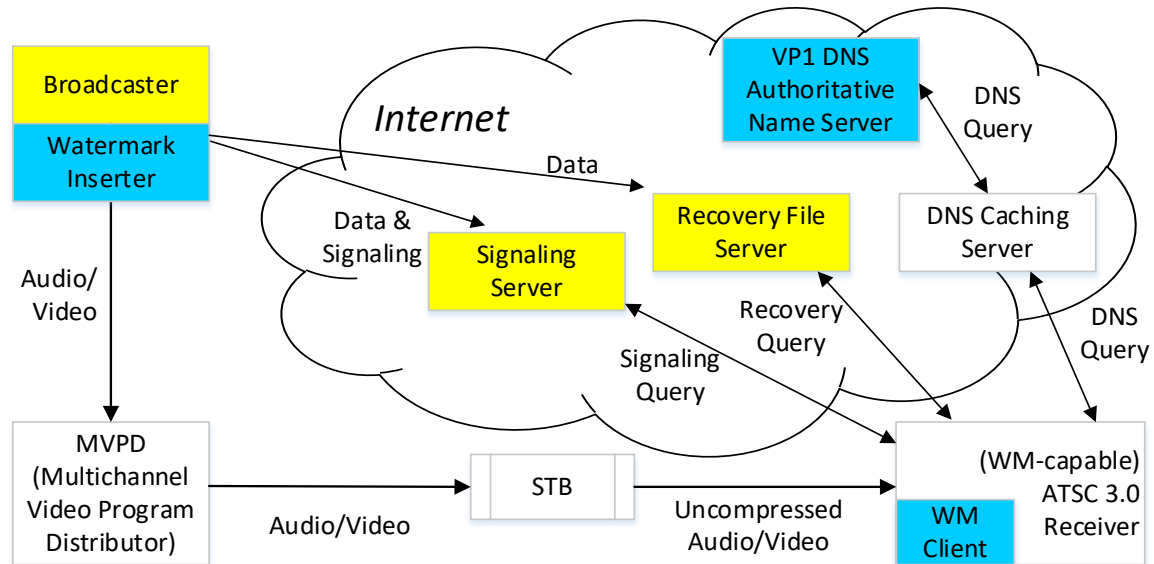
Broadcaster

Watermark Inserter

Internet

VP1 DNS Authoritative Name Server

DNS Query

Data

Data & Signaling

Recovery File Server

DNS Caching Server

Signaling Server

Audio/ Video

Recovery Query

DNS Query

Signaling Query

MVPD (Multichannel Video Program Distributor)

STB

(WM-capable) ATSC 3.0 Receiver

Audio/Video

Uncompressed Audio/Video

WM Client